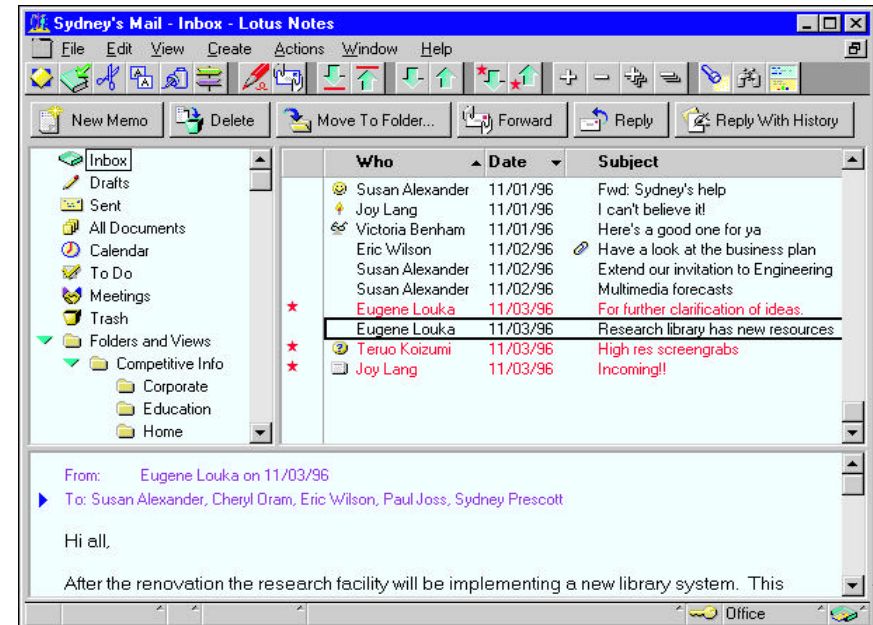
Sydney's Mail - Inbox - Lotus Notes

File Edit View Create Actions Window Help

New Memo Delete Move To Folder... Forward Reply Reply With History

Inbox
Drafts
Sent
All Documents
Calendar
To Do
Meetings
Trash
Folders and Views
Competitive Info
Corporate
Education
Home

| Who | Date | Subject |
|---|---|---|
| Susan Alexander | 11/01/96 | Fwd: Sydney's help |
| Joy Lang | 11/01/96 | I can't believe it! |
| Victoria Benham | 11/01/96 | Here's a good one for ya |
| Eric Wilson | 11/02/96 | Have a look at the business plan |
| Susan Alexander | 11/02/96 | Extend our invitation to Engineering |
| Susan Alexander | 11/02/96 | Multimedia forecasts |
| Eugene Louka | 11/03/96 | For further clarification of ideas. |
| Eugene Louka | 11/03/96 | Research library has new resources |
| Teruo Koizumi | 11/03/96 | High res screengrabs |
| Joy Lang | 11/03/96 | Incoming!! |

From: Eugene Louka on 11/03/96
To: Susan Alexander, Cheryl Oram, Eric Wilson, Paul Joss, Sydney Prescott

Hi all,

After the renovation the research facility will be implementing a new library system. This

Office